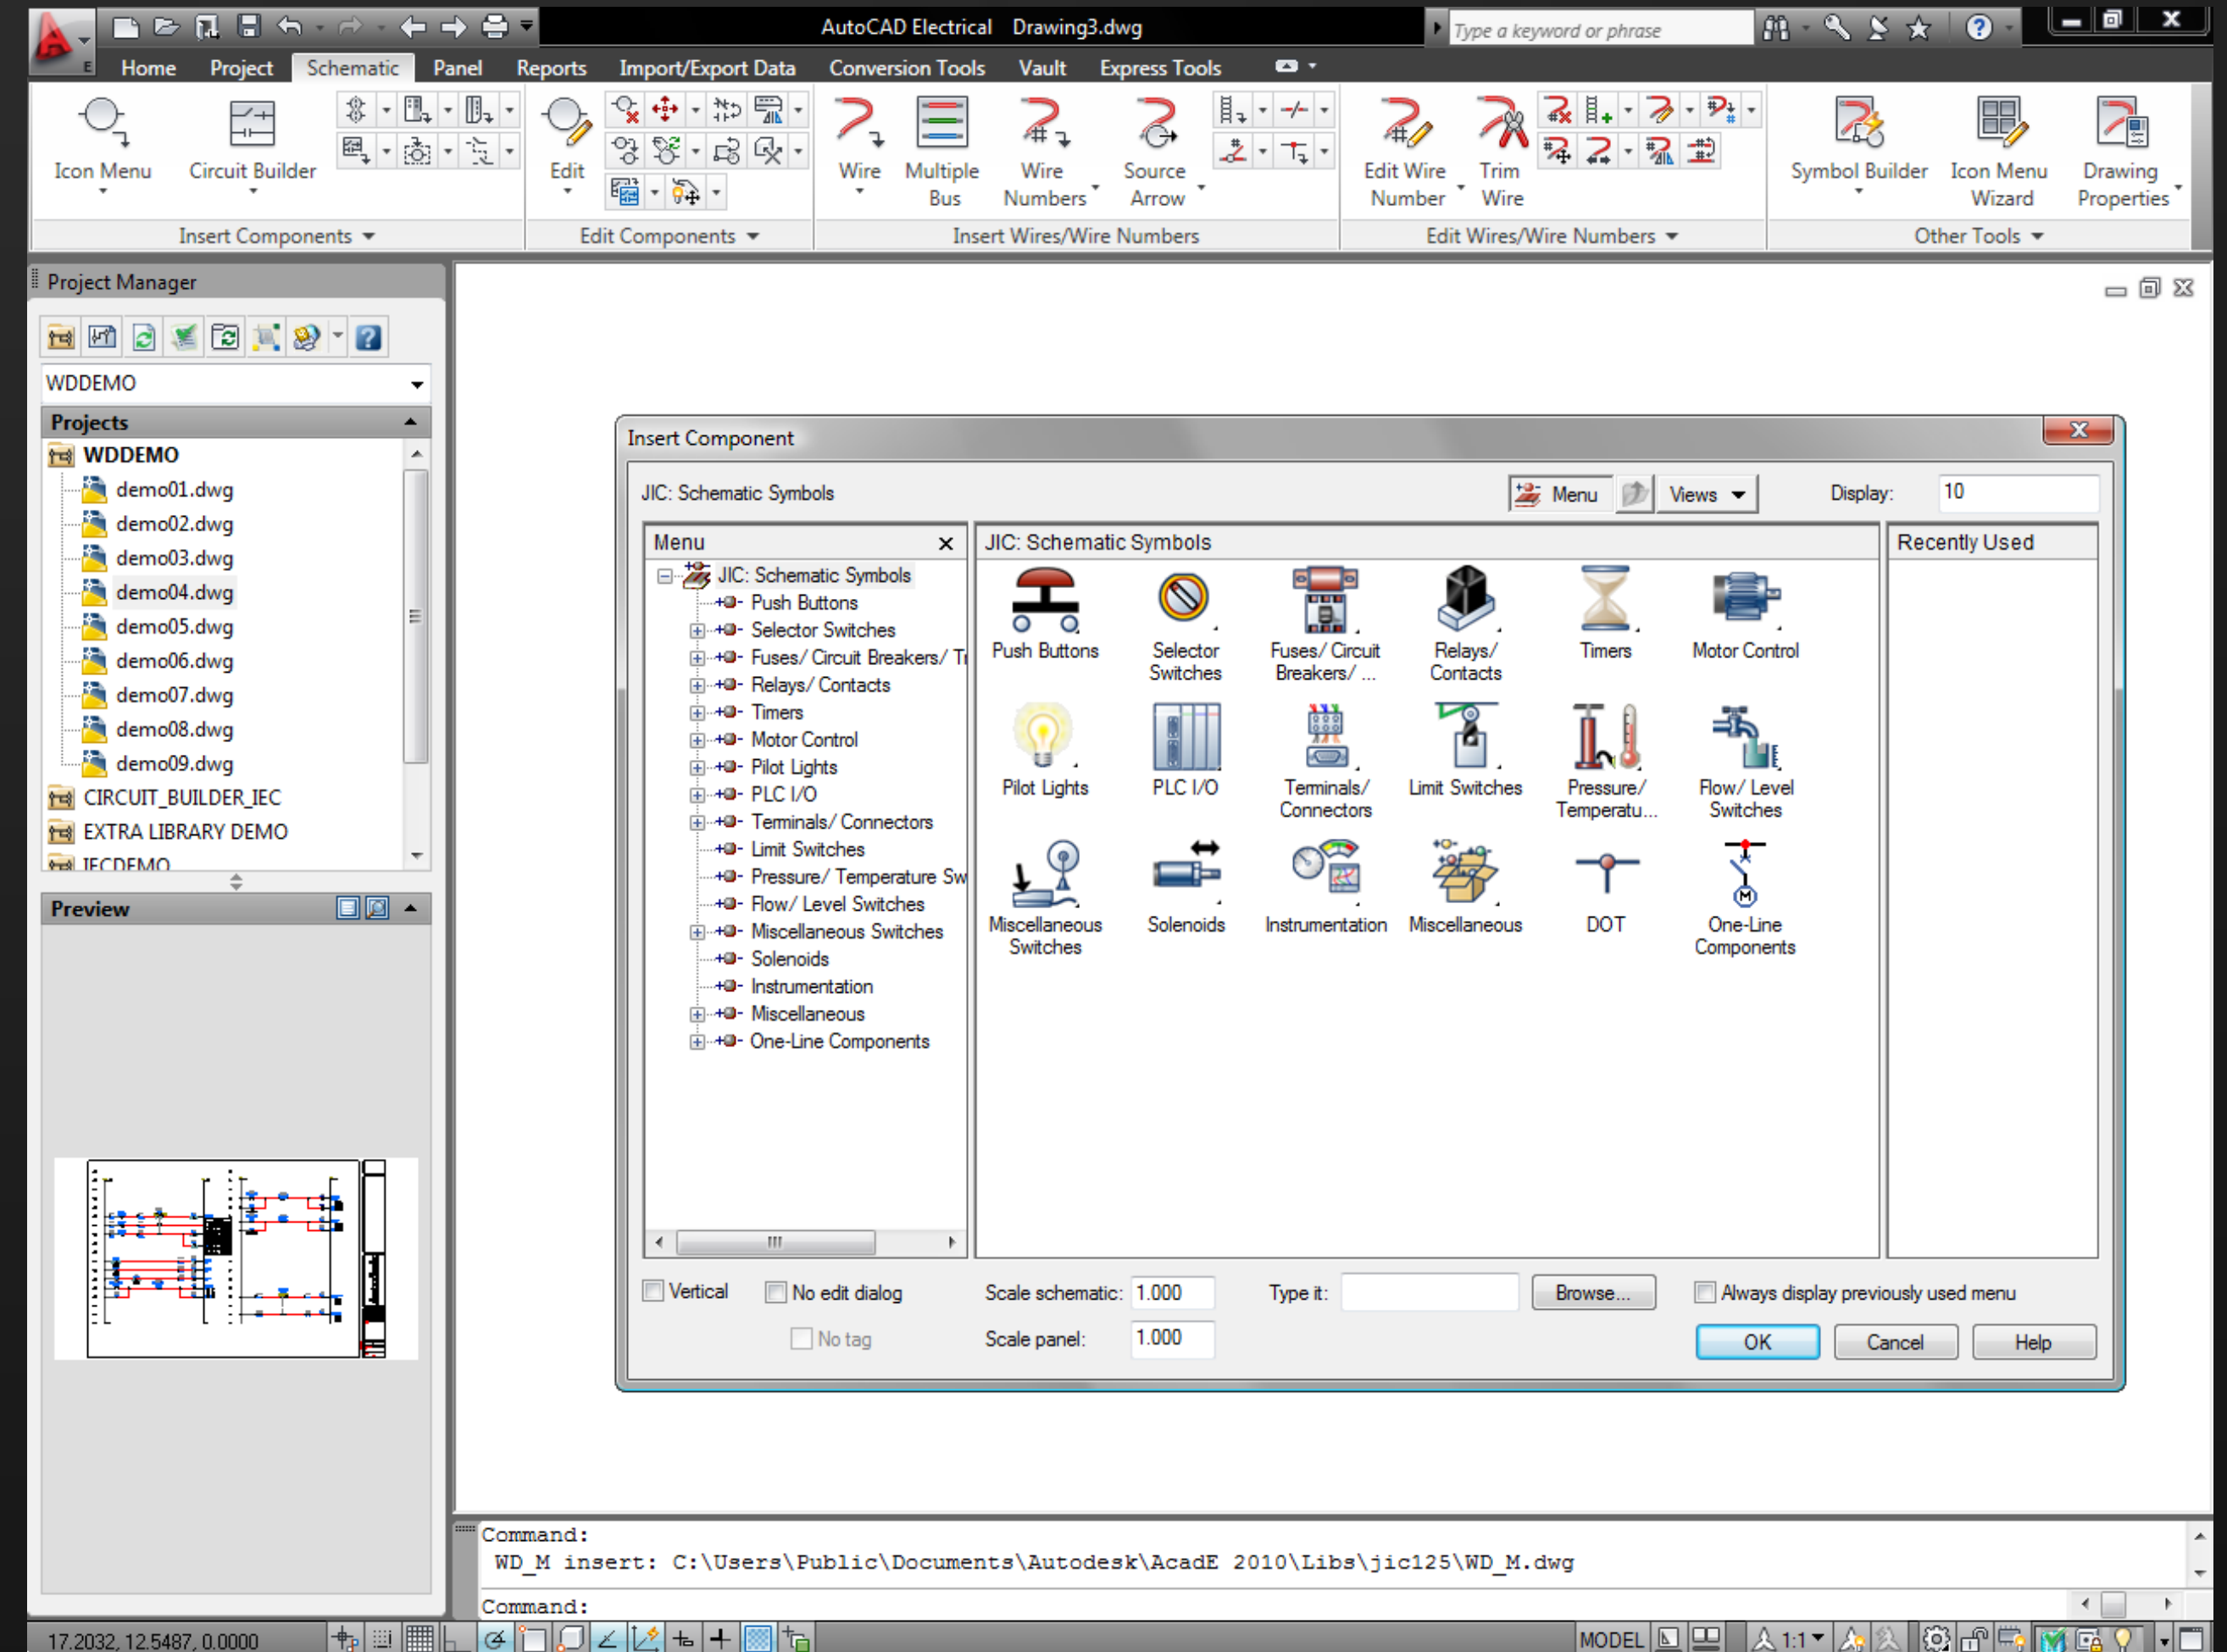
AutoCAD Electrical Drawing3.dwg
Type a keyword or phrase

Home Project Schematic Panel Reports Import/Export Data Conversion Tools Vault Express Tools

Icon Menu
Circuit Builder
Insert Components
Edit
Edit Components
Wire
Multiple Bus
Wire Numbers
Source Arrow
Insert Wires/Wire Numbers
Edit Wire Number
Trim Wire
Edit Wires/Wire Numbers
Symbol Builder
Icon Menu Wizard
Drawing Properties
Other Tools

Project Manager
WDDEMO
Projects
WDDEMO
demo01.dwg
demo02.dwg
demo03.dwg
demo04.dwg
demo05.dwg
demo06.dwg
demo07.dwg
demo08.dwg
demo09.dwg
CIRCUIT_BUILDER_IEC
EXTRA LIBRARY DEMO
IECDEMO
Preview

Insert Component
JIC: Schematic Symbols
Menu
Views
Display: 10
Menu
JIC: Schematic Symbols
Push Buttons
Selector Switches
Fuses/ Circuit Breakers/ Tr
Relays/ Contacts
Timers
Motor Control
Pilot Lights
PLC I/O
Terminals/ Connectors
Limit Switches
Pressure/ Temperature Sw
Flow/ Level Switches
Miscellaneous Switches
Solenoids
Instrumentation
Miscellaneous
One-Line Components

JIC: Schematic Symbols
Push Buttons
Selector Switches
Fuses/ Circuit Breakers/ ...
Relays/ Contacts
Timers
Motor Control
Pilot Lights
PLC I/O
Terminals/ Connectors
Limit Switches
Pressure/ Temperatu...
Flow/ Level Switches
Miscellaneous Switches
Solenoids
Instrumentation
Miscellaneous
DOT
One-Line Components

Recently Used

Vertical
No edit dialog
No tag
Scale schematic: 1.000
Scale panel: 1.000
Type it:
Browse...
Always display previously used menu
OK
Cancel
Help

Command:
WD_M insert: C:\Users\Public\Documents\Autodesk\AcadE 2010\Libs\jic125\WD_M.dwg
Command:

17.2032, 12.5487, 0.0000
MODEL
1:1